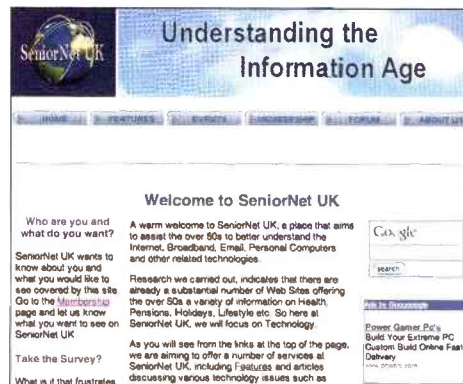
SeniorNet UK

Understanding the Information Age

HOME | FEATURES | EVENTS | MEMBERSHIP | FORUM | ABOUT US

Welcome to SeniorNet UK

Who are you and what do you want?

SeniorNet UK wants to know about you and what you would like to see covered by this site. Go to the Membership page and let us know what you want to see on SeniorNet UK

Take the Survey?

What is it that frustrates

A warm welcome to SeniorNet UK, a place that aims to assist the over 50s to better understand the Internet, Broadband, Email, Personal Computers and other related technologies.

Research we carried out, indicates that there are already a substantial number of Web Sites offering the over 50s a variety of information on Health, Pensions, Holidays, Lifestyle etc. So here at SeniorNet UK, we will focus on Technology.

As you will see from the links at the top of the page, we are aiming to offer a number of services at SeniorNet UK, including Features and articles discussing various technology issues such as

Google

search

Ads by Goooooogle

Power Gamer Pc's
Build Your Extreme PC Custom Build Online Fast Delivery
www.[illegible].com